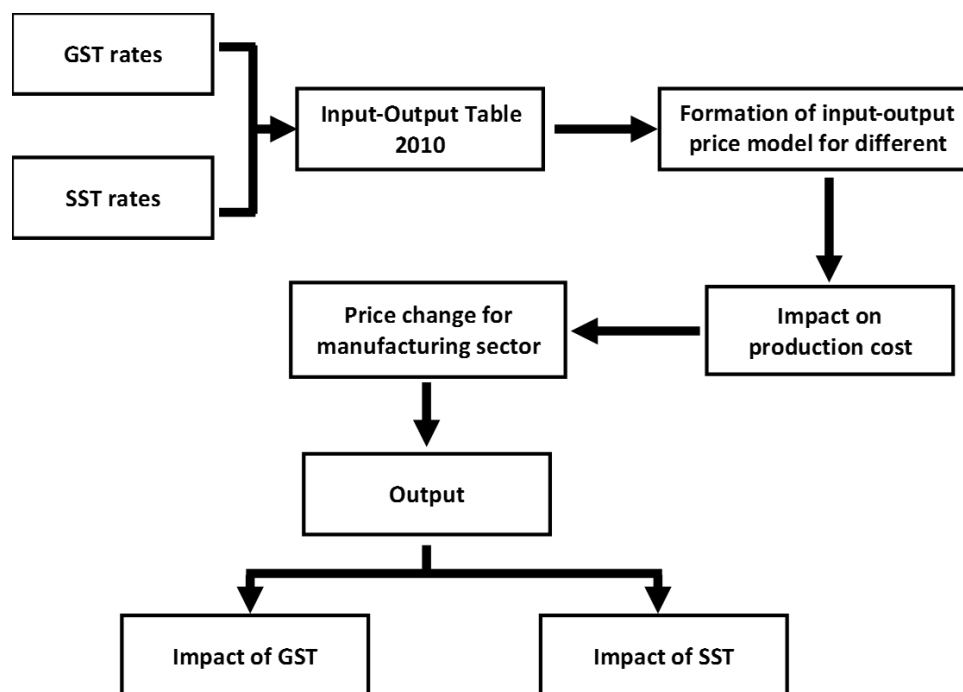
GST rates

SST rates

Input-Output Table 2010

Formation of input-output price model for different

Impact on production cost

Price change for manufacturing sector

Output

Impact of GST

Impact of SST